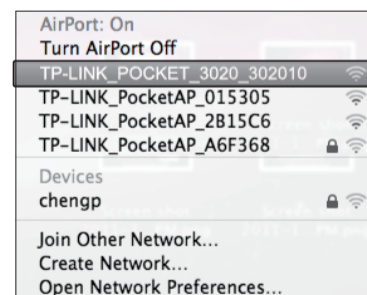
AirPort: On
Turn AirPort Off
TP-LINK_POCKET_3020_302010
TP-LINK_PocketAP_015305
TP-LINK_PocketAP_2B15C6
TP-LINK_PocketAP_A6F368
Devices
chengp
Join Other Network...
Create Network...
Open Network Preferences...